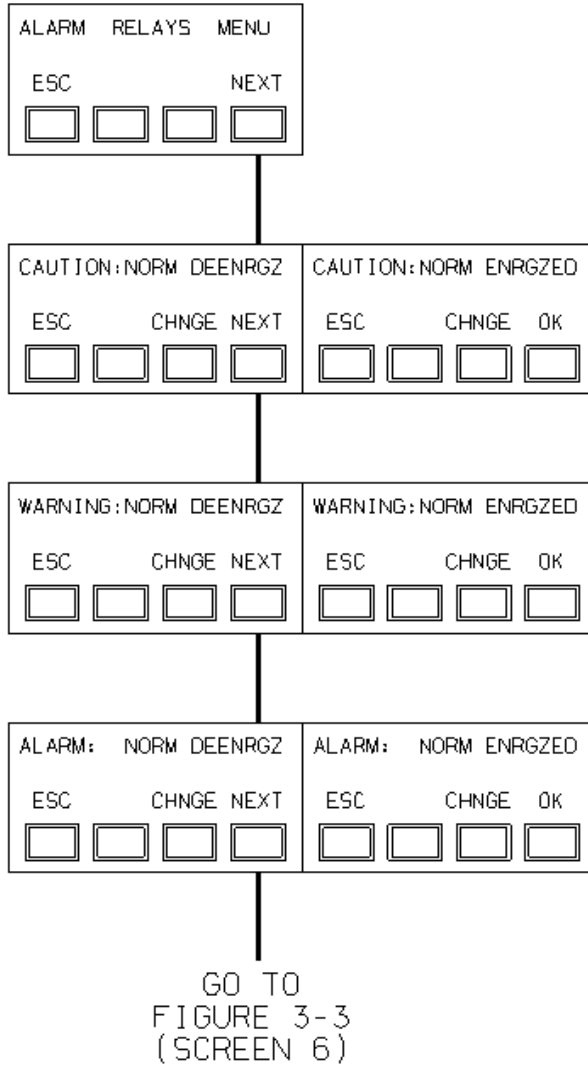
ALARM RELAYS MENU

ESC NEXT

CAUTION:NORM DEENRGZ

ESC CHNGE NEXT

CAUTION:NORM ENRGZED

ESC CHNGE OK

WARNING:NORM DEENRGZ

ESC CHNGE NEXT

WARNING:NORM ENRGZED

ESC CHNGE OK

ALARM: NORM DEENRGZ

ESC CHNGE NEXT

ALARM: NORM ENRGZED

ESC CHNGE OK

GO TO FIGURE 3-3 (SCREEN 6)